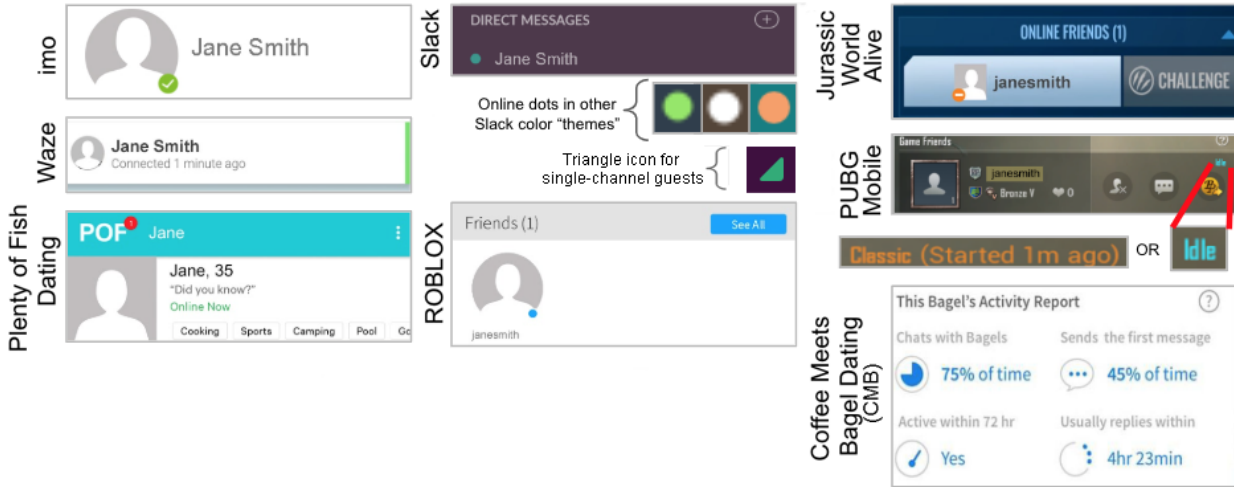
imo

Jane Smith

Waze

Jane Smith
Connected 1 minute ago

Plenty of Fish Dating

POF 1 Jane

Jane, 35
"Did you know?"
Online Now

Cooking Sports Camping Pool Go

Slack

DIRECT MESSAGES

Jane Smith

Online dots in other Slack color "themes"

Triangle icon for single-channel guests

ROBLOX

Friends (1)

See All

janesmith

Jurassic World Alive

ONLINE FRIENDS (1)

janesmith

CHALLENGE

PUBG Mobile

Game Friends

janesmith

Bronze V

0

Classic (Started 1m ago) OR Idle

Coffee Meets Bagel Dating (CMB)

This Bagel's Activity Report

Chats with Bagels
75% of time

Sends the first message
45% of time

Active within 72 hr
Yes

Usually replies within
4hr 23min